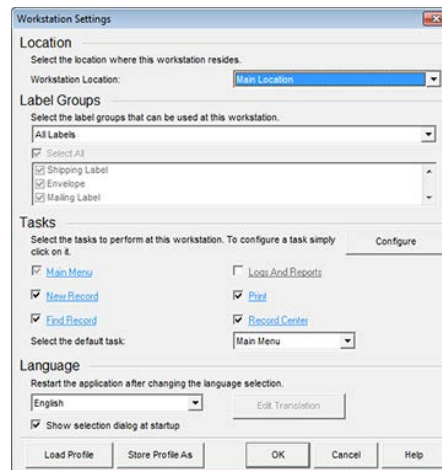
Workstation Settings

Location

Select the location where this workstation resides.

Workstation Location: Main Location

Label Groups

Select the label groups that can be used at this workstation.

All Labels

Select All

Shipping Label

Envelope

Mailing Label

Tasks

Select the tasks to perform at this workstation. To configure a task simply click on it.

Configure

Main Menu

Logs And Reports

New Record

Print

Find Record

Record Center

Select the default task: Main Menu

Language

Restart the application after changing the language selection.

English

Edit Translation

Show selection dialog at startup

Load Profile

Store Profile As

OK

Cancel

Help